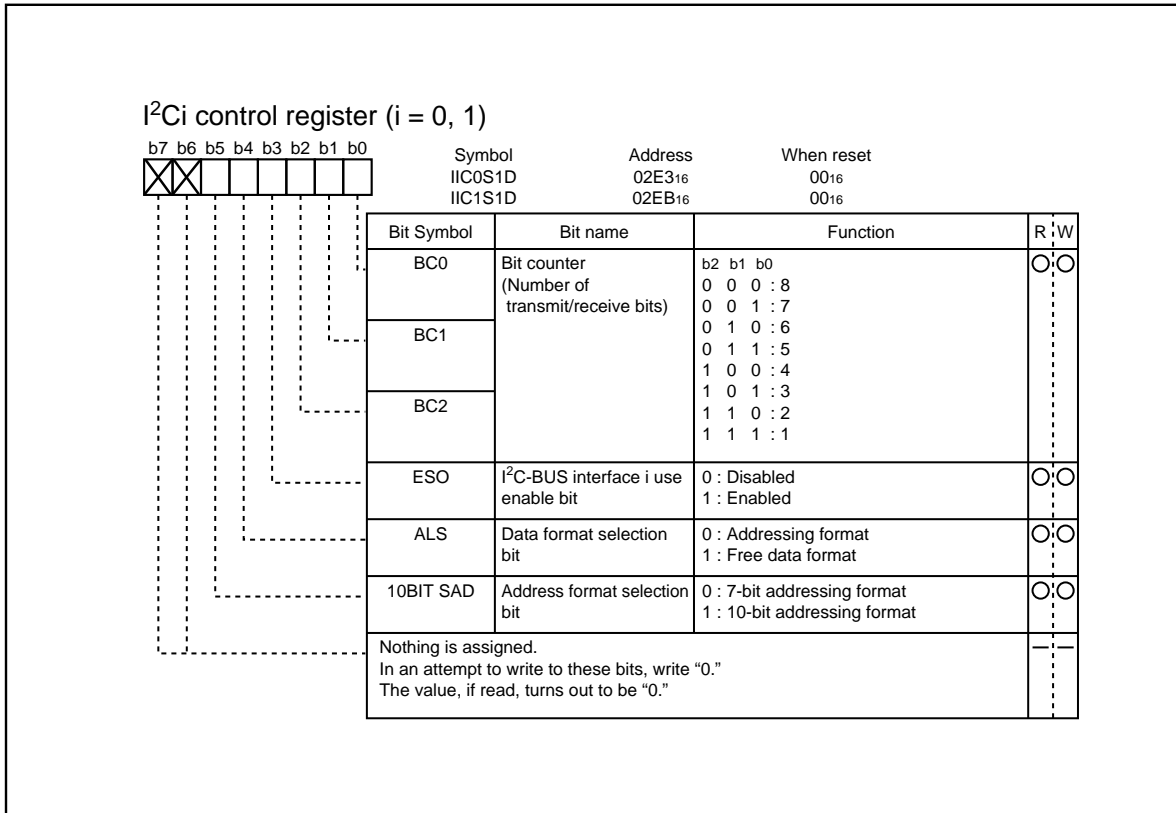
$I^2Ci$ control register (i = 0, 1)

b7 b6 b5 b4 b3 b2 b1 b0

| Symbol | Address | When reset |
|---|---|---|
| IIC0S1D | $02E3_{16}$ | $00_{16}$ |
| IIC1S1D | $02EB_{16}$ | $00_{16}$ |

| Bit Symbol | Bit name | Function | R | W |
|---|---|---|---|---|
| BC0 | Bit counter (Number of transmit/receive bits) | b2 b1 b0<br>0 0 0 : 8<br>0 0 1 : 7<br>0 1 0 : 6<br>0 1 1 : 5<br>1 0 0 : 4<br>1 0 1 : 3<br>1 1 0 : 2<br>1 1 1 : 1 | ○ | ○ |
| BC1 | | | | |
| BC2 | | | | |
| ESO | $I^2C$-BUS interface i use enable bit | 0 : Disabled<br>1 : Enabled | ○ | ○ |
| ALS | Data format selection bit | 0 : Addressing format<br>1 : Free data format | ○ | ○ |
| 10BIT SAD | Address format selection bit | 0 : 7-bit addressing format<br>1 : 10-bit addressing format | ○ | ○ |
| Nothing is assigned. In an attempt to write to these bits, write "0." The value, if read, turns out to be "0." | | | — | — |